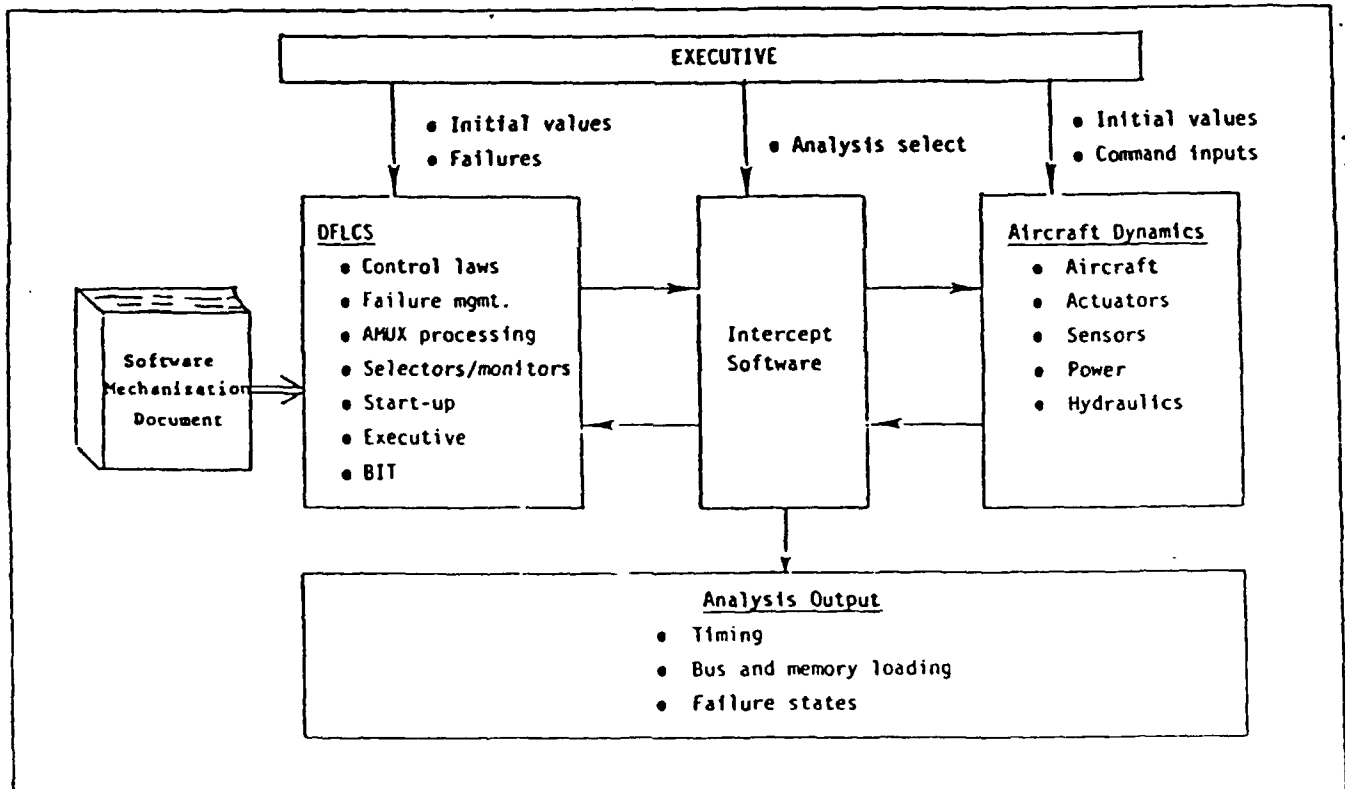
EXECUTIVE

• Initial values
• Failures

• Analysis select

• Initial values
• Command inputs

Software Mechanization Document

DFLCS
• Control laws
• Failure mgmt.
• AMUX processing
• Selectors/monitors
• Start-up
• Executive
• BIT

Intercept Software

Aircraft Dynamics
• Aircraft
• Actuators
• Sensors
• Power
• Hydraulics

Analysis Output
• Timing
• Bus and memory loading
• Failure states